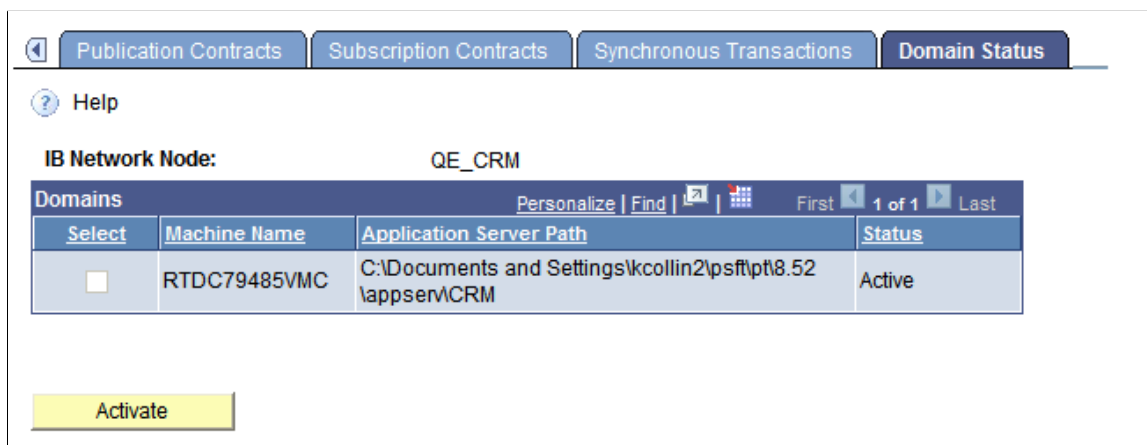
Publication Contracts | Subscription Contracts | Synchronous Transactions | Domain Status

Help

IB Network Node: QE_CRM

Domains Personalize | Find | First 1 of 1 Last

| Select | Machine Name | Application Server Path | Status |
|---|---|---|---|
| | RTDC79485VMC | C:\Documents and Settings\kcollin2\psft\pt\8.52 \appserv\CRM | Active |

Activate